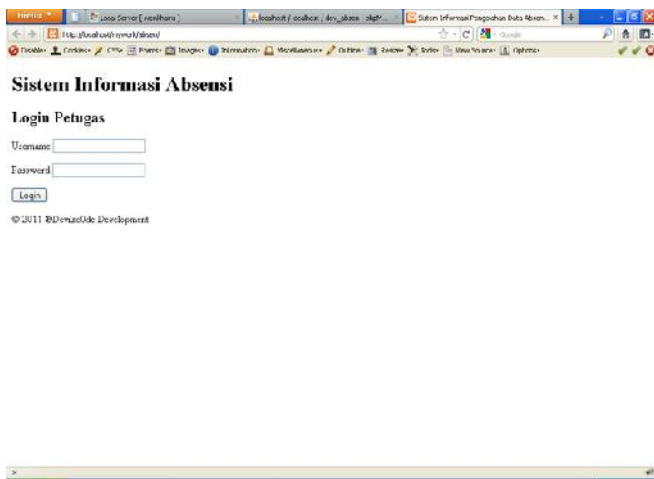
Firefox
Local Server [ localhost ]
localhost / localhost / dev_absen | phpM...
Sistem Informasi Pengolahan Data Absen... ×
http://localhost/myweb/absen/
Google
Disable Cookies CSS Forms Images Information Miscellaneous Outline Resize Tools View Source Options

Sistem Informasi Absensi

Login Petugas

Username

Password

Login

© 2011 @DewiseUde Development